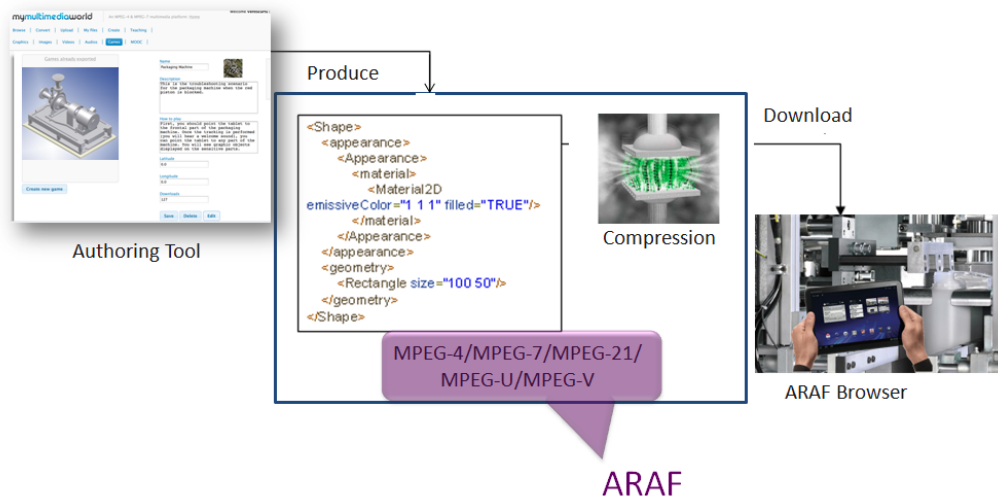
mymultimediaworld

Browse | Convert | Upload | My files | Create | Teaching

Graphics | Images | Videos | Audios | Games | MOOC

Game already exported

Name
Packaging Machine

Description
This is the troubleshooting scenario for the packaging machine when the red piston is blocked.

How to play
First, you should point the tablet to the frontal part of the packaging machine. Once the tracking is performed (you will hear a welcome sound), you can point the tablet to any part of the machine. You will see graphic objects displayed on the sensitive parts.

Latitude

Longitude

Downloads

Save | Delete | Edit

Create new game

Authoring Tool

Produce

<Shape>
<appearance>
<Appearance>
<material>
<Material2D
emissiveColor="1 1 1" filled="TRUE"/>
</material>
</Appearance>
</appearance>
<geometry>
<Rectangle size="100 50"/>
</geometry>
</Shape>

Compression

MPEG-4/MPEG-7/MPEG-21/
MPEG-U/MPEG-V

Download

ARAF Browser

ARAF